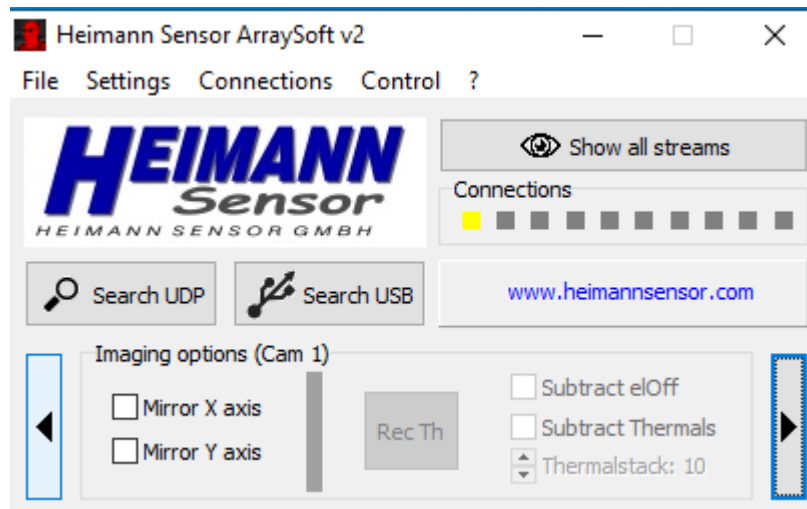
Heimann Sensor ArraySoft v2

File Settings Connections Control ?

HEIMANN Sensor
HEIMANN SENSOR GMBH

Show all streams

Connections

Search UDP

Search USB

www.heimannsensor.com

Imaging options (Cam 1)

Mirror X axis

Mirror Y axis

Rec Th

Subtract elOff

Subtract Thermals

Thermalstack: 10